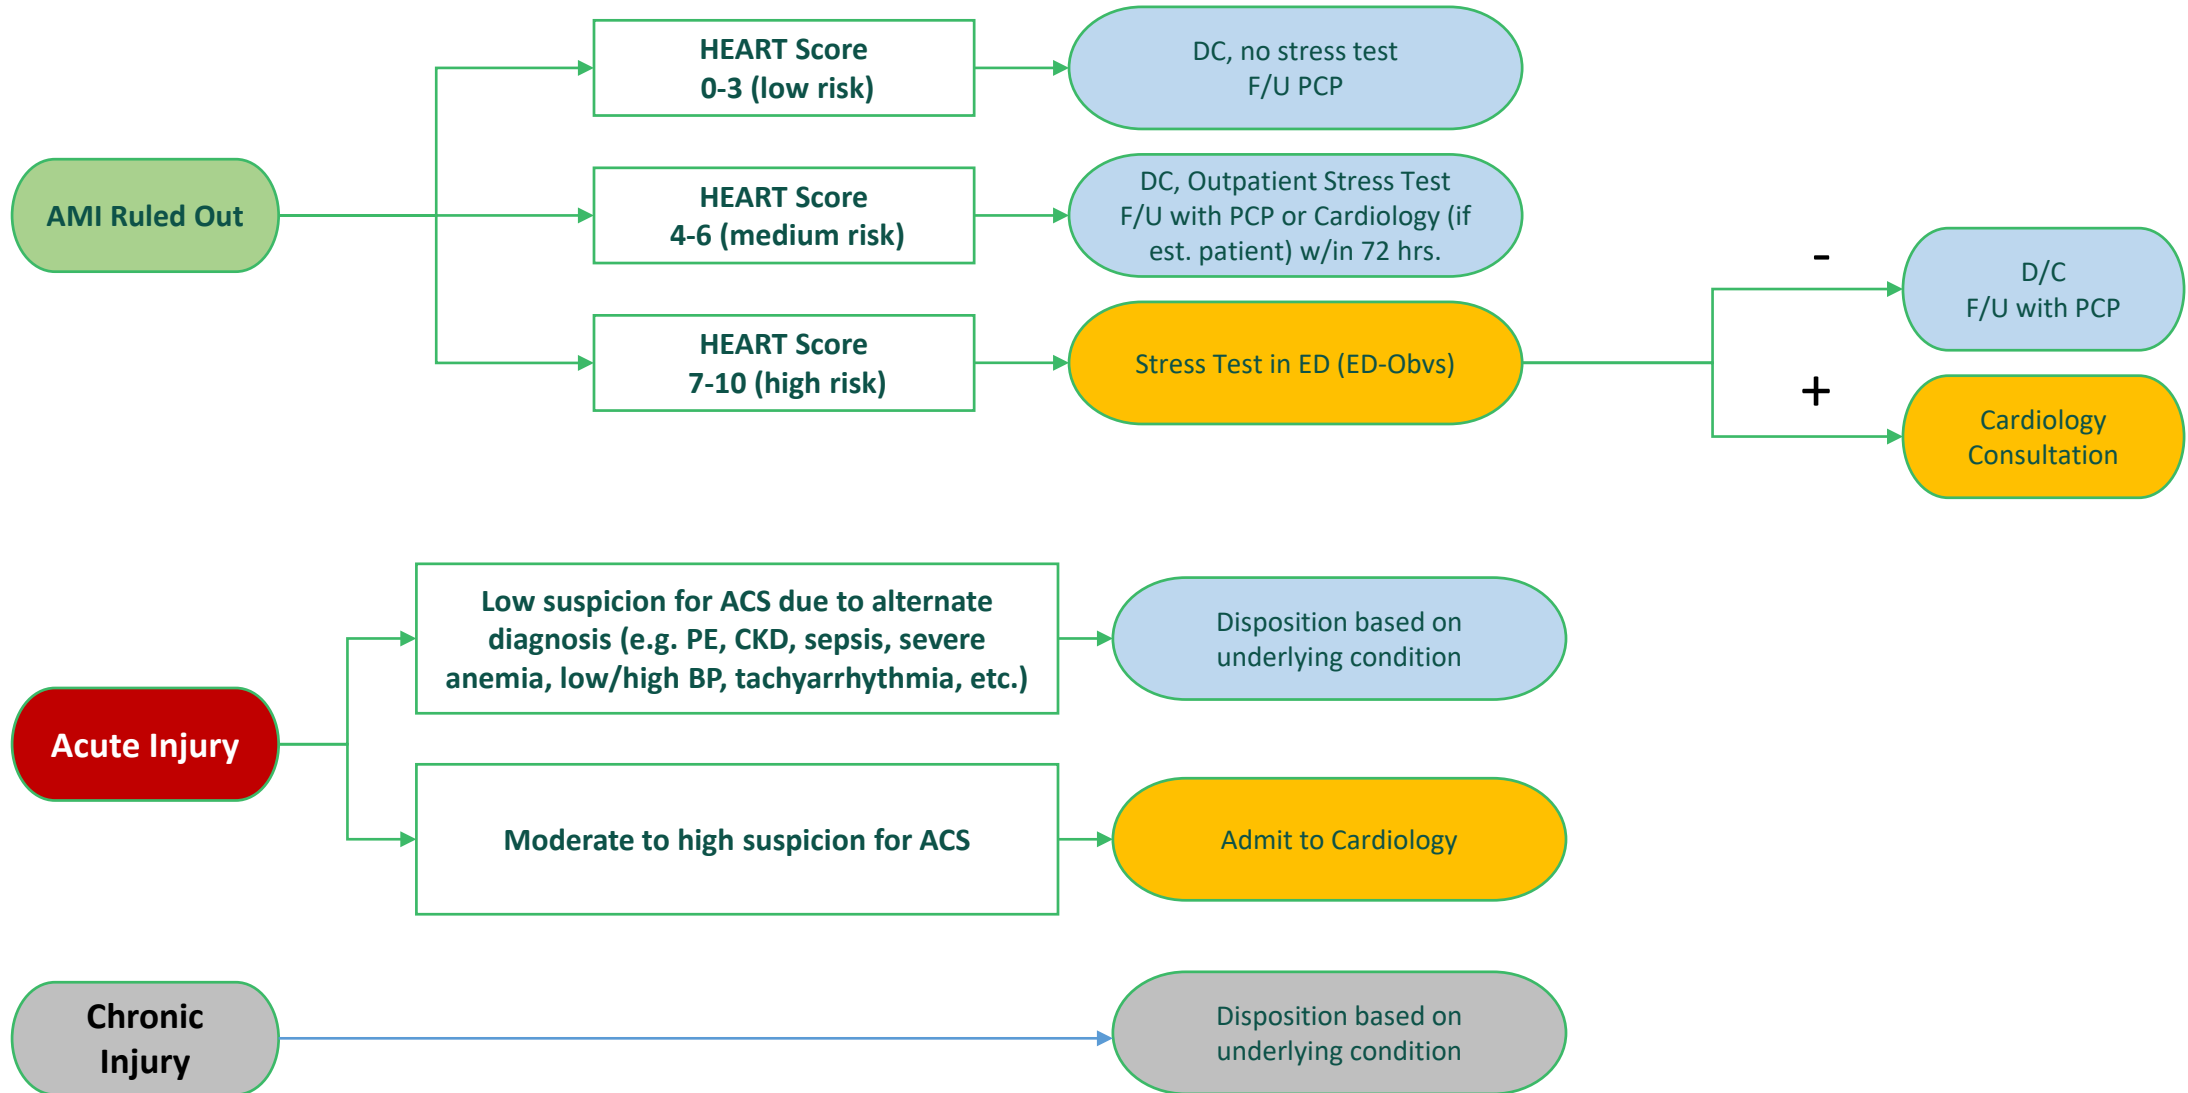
AMI Ruled Out

HEART Score
0-3 (low risk)

DC, no stress test
F/U PCP

HEART Score
4-6 (medium risk)

DC, Outpatient Stress Test
F/U with PCP or Cardiology (if est. patient) w/in 72 hrs.

HEART Score
7-10 (high risk)

Stress Test in ED (ED-Obvs)

-

D/C
F/U with PCP

+

Cardiology
Consultation

Acute Injury

Low suspicion for ACS due to alternate diagnosis (e.g. PE, CKD, sepsis, severe anemia, low/high BP, tachyarrhythmia, etc.)

Disposition based on underlying condition

Moderate to high suspicion for ACS

Admit to Cardiology

Chronic
Injury

Disposition based on underlying condition